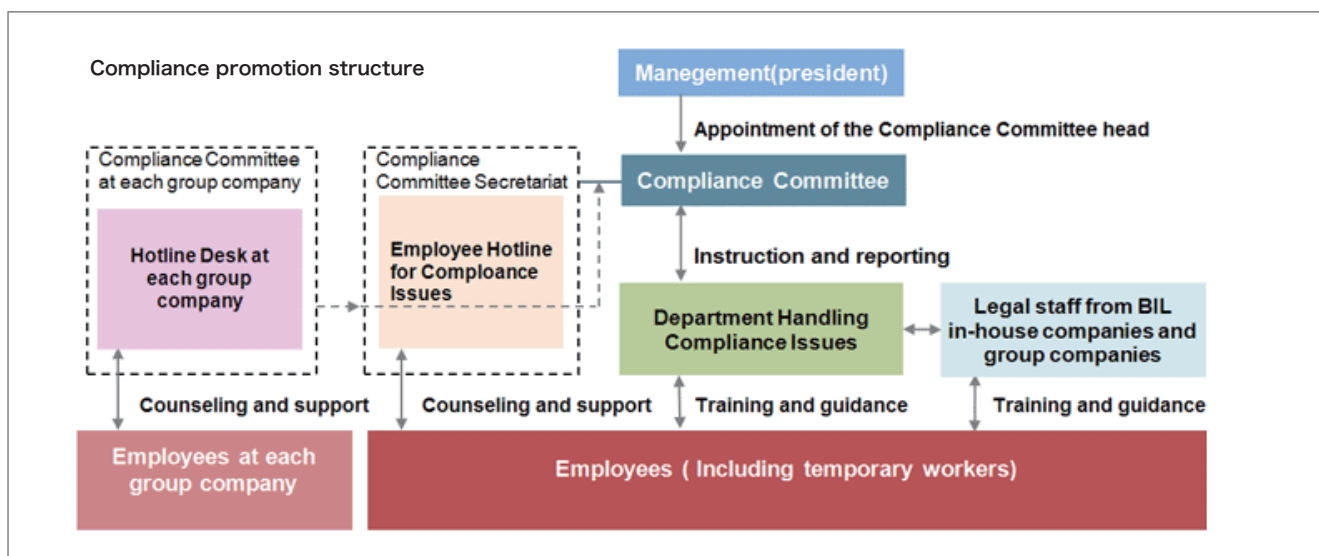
Compliance promotion structure

Manegement(president)

Appointment of the Compliance Committee head

Compliance Committee at each group company

Hotline Desk at each group company

Compliance Committee Secretariat

Employee Hotline for Comploance Issues

Compliance Committee

Instruction and reporting

Department Handling Compliance Issues

Legal staff from BIL in-house companies and group companies

Counseling and support

Counseling and support

Training and guidance

Training and guidance

Employees at each group company

Employees ( Including temporary workers)